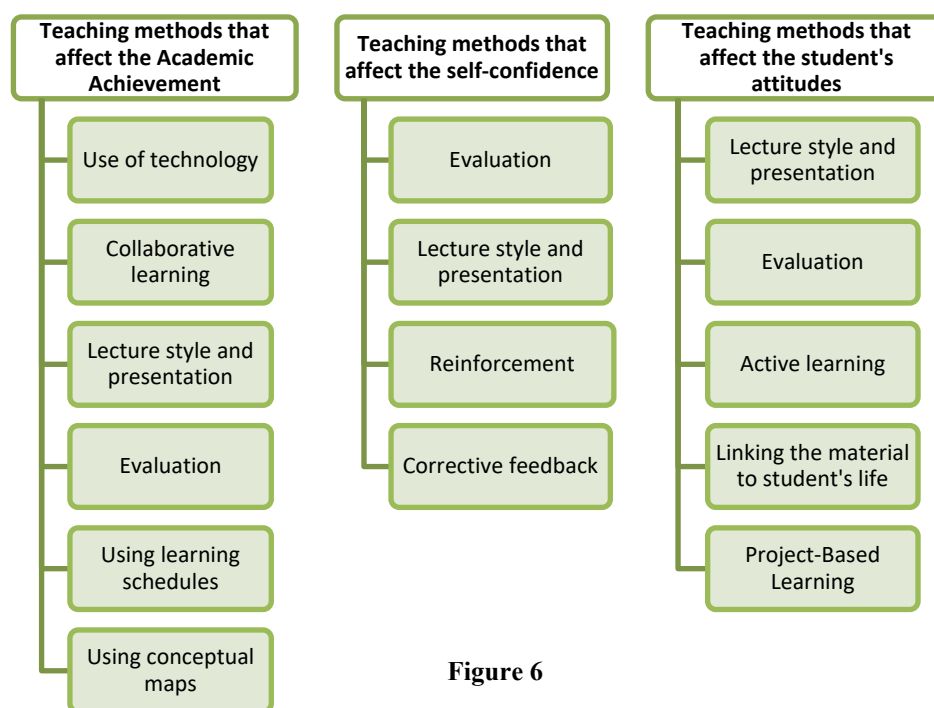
Teaching methods that affect the Academic Achievement

Use of technology

Collaborative learning

Lecture style and presentation

Evaluation

Using learning schedules

Using conceptual maps

Teaching methods that affect the self-confidence

Evaluation

Lecture style and presentation

Reinforcement

Corrective feedback

Teaching methods that affect the student's attitudes

Lecture style and presentation

Evaluation

Active learning

Linking the material to student's life

Project-Based Learning

Figure 6